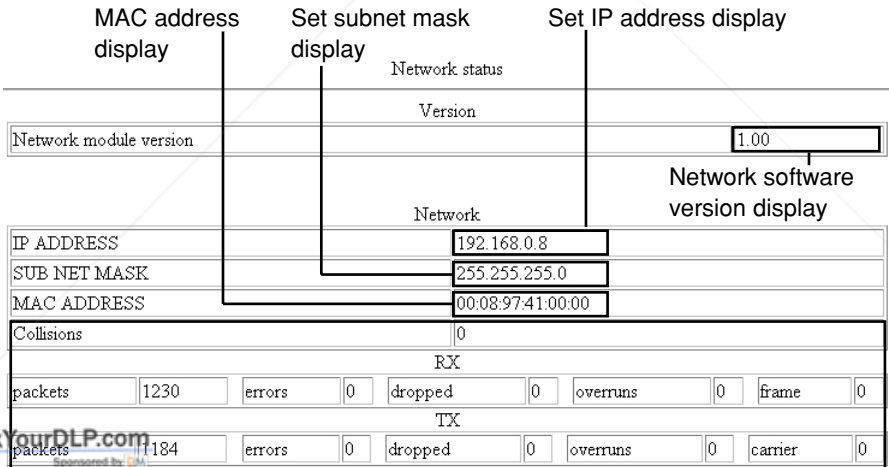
MAC address display

Set subnet mask display

Set IP address display

Network status

Version

| Network module version | 1.00 |
|---|---|

Network software version display

Network

| IP ADDRESS | 192.168.0.8 |
|---|---|
| SUB NET MASK | 255.255.255.0 |
| MAC ADDRESS | 00:08:97:41:00:00 |

| Collisions | 0 | | | | | | | | |
|---|---|---|---|---|---|---|---|---|---|
| RX | | | | | | | | | |
| packets | 1230 | errors | 0 | dropped | 0 | overruns | 0 | frame | 0 |
| TX | | | | | | | | | |
| packets | 1184 | errors | 0 | dropped | 0 | overruns | 0 | carrier | 0 |

YourDLP.com
Sponsored by